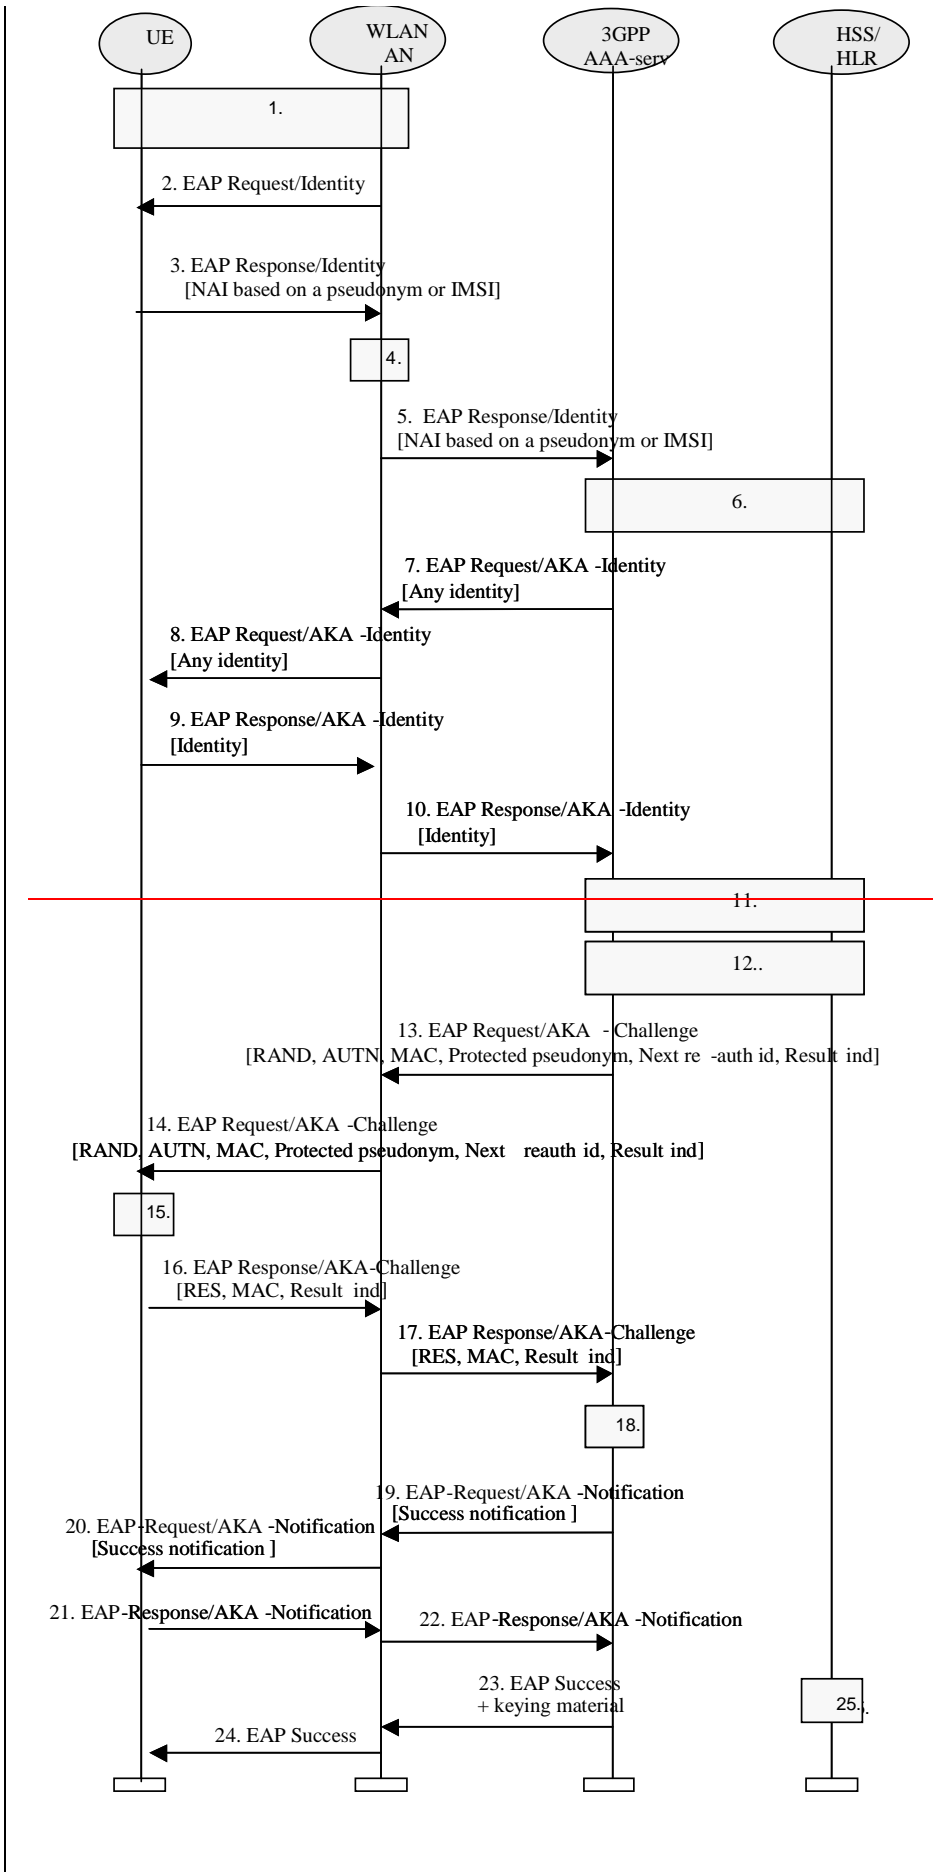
UE

WLAN AN

3GPP AAA-serv

HSS/ HLR

1.

2. EAP Request/Identity

3. EAP Response/Identity [NAI based on a pseudonym or IMSI]

4.

5. EAP Response/Identity [NAI based on a pseudonym or IMSI]

6.

7. EAP Request/AKA -Identity [Any identity]

8. EAP Request/AKA -Identity [Any identity]

9. EAP Response/AKA -Identity [Identity]

10. EAP Response/AKA -Identity [Identity]

11.

12..

13. EAP Request/AKA - Challenge [RAND, AUTN, MAC, Protected pseudonym, Next re -auth id, Result ind]

14. EAP Request/AKA -Challenge [RAND, AUTN, MAC, Protected pseudonym, Next reauth id, Result ind]

15.

16. EAP Response/AKA-Challenge [RES, MAC, Result ind]

17. EAP Response/AKA-Challenge [RES, MAC, Result ind]

18.

19. EAP-Request/AKA -Notification [Success notification ]

20. EAP-Request/AKA -Notification [Success notification ]

21. EAP-Response/AKA -Notification

22. EAP-Response/AKA -Notification

23. EAP Success + keying material

25..

24. EAP Success